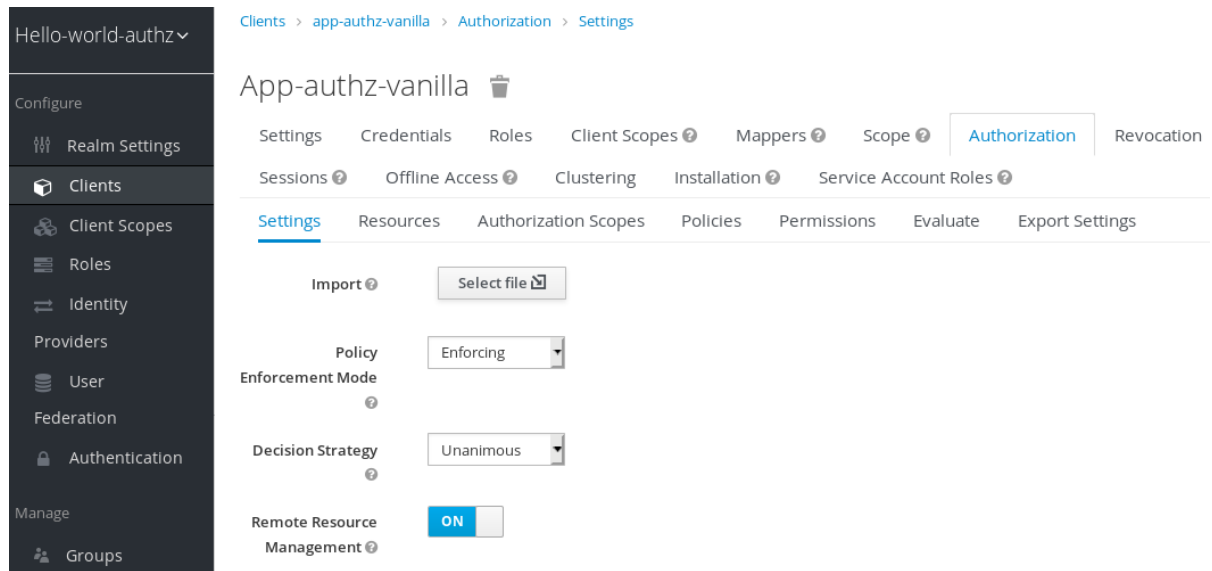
Hello-world-authz

Configure

Realm Settings

Clients

Client Scopes

Roles

Identity Providers

User Federation

Authentication

Manage

Groups

Clients › app-authz-vanilla › Authorization › Settings

App-authz-vanilla

Settings | Credentials | Roles | Client Scopes | Mappers | Scope | Authorization | Revocation

Sessions | Offline Access | Clustering | Installation | Service Account Roles

Settings | Resources | Authorization Scopes | Policies | Permissions | Evaluate | Export Settings

Import

Select file

Policy Enforcement Mode

Enforcing

Decision Strategy

Unanimous

Remote Resource Management

ON